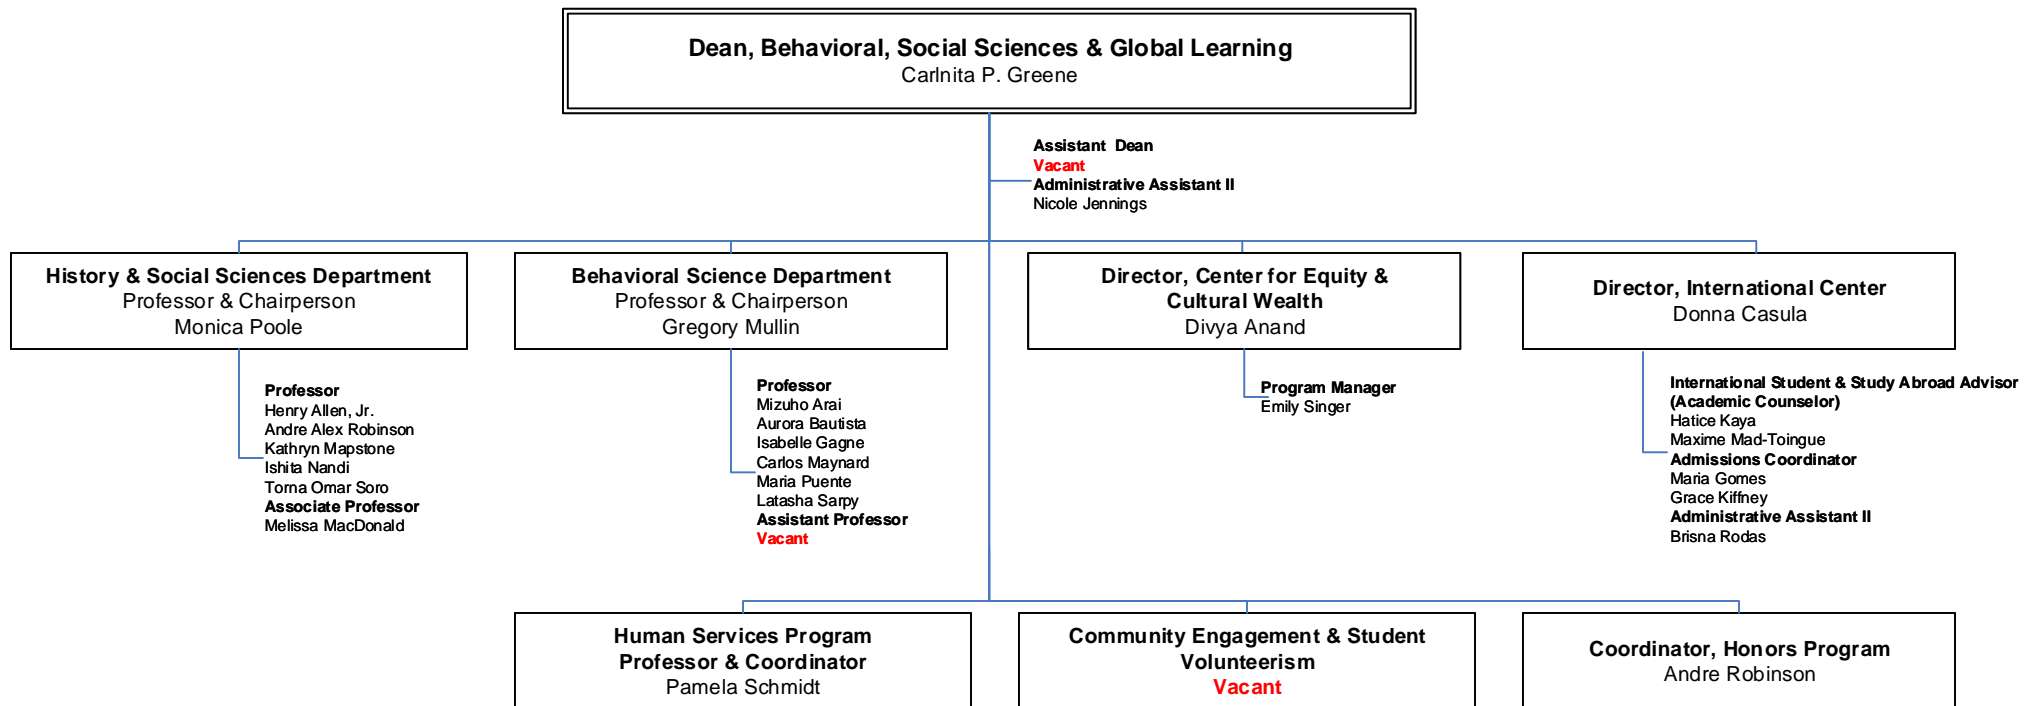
Dean, Behavioral, Social Sciences & Global Learning
Carlnita P. Greene

Assistant Dean
Vacant
Administrative Assistant II
Nicole Jennings

History & Social Sciences Department
Professor & Chairperson
Monica Poole

Professor
Henry Allen, Jr.
Andre Alex Robinson
Kathryn Mapstone
Ishita Nandi
Toma Omar Soro
Associate Professor
Melissa MacDonald

Behavioral Science Department
Professor & Chairperson
Gregory Mullin

Professor
Mizuho Arai
Aurora Bautista
Isabelle Gagne
Carlos Maynard
Maria Puente
Latasha Sarpy
Assistant Professor
Vacant

Director, Center for Equity & Cultural Wealth
Divya Anand

Program Manager
Emily Singer

Director, International Center
Donna Casula

International Student & Study Abroad Advisor (Academic Counselor)
Hatice Kaya
Maxime Mad-Toingue
Admissions Coordinator
Maria Gomes
Grace Kiffney
Administrative Assistant II
Brisna Rodas

Human Services Program
Professor & Coordinator
Pamela Schmidt

Community Engagement & Student Volunteerism
Vacant

Coordinator, Honors Program
Andre Robinson